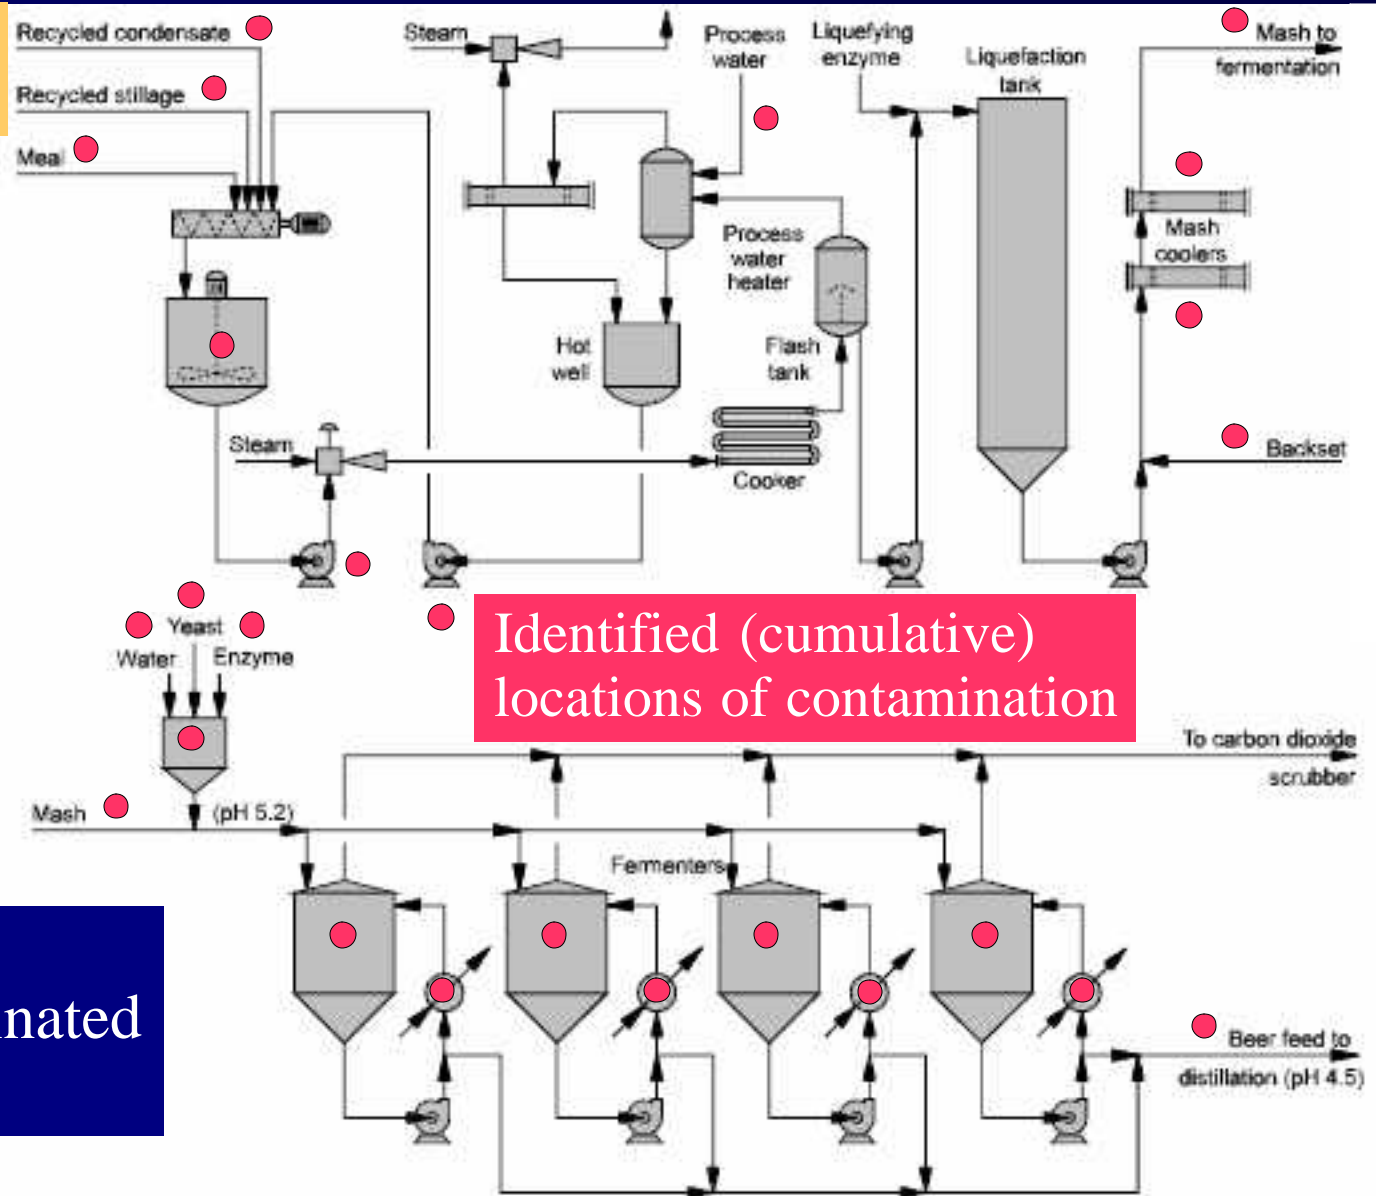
Recycled condensate

Recycled stillage

Meal

Steam

Process water

Liquefying enzyme

Liquefaction tank

Mash to fermentation

Mash coolers

Process water heater

Hot well

Flash tank

Steam

Cooker

Backset

Yeast

Water

Enzyme

Identified (cumulative) locations of contamination

To carbon dioxide scrubber

Mash

(pH 5.2)

Fermenters

nated

Beer feed to distillation (pH 4.5)